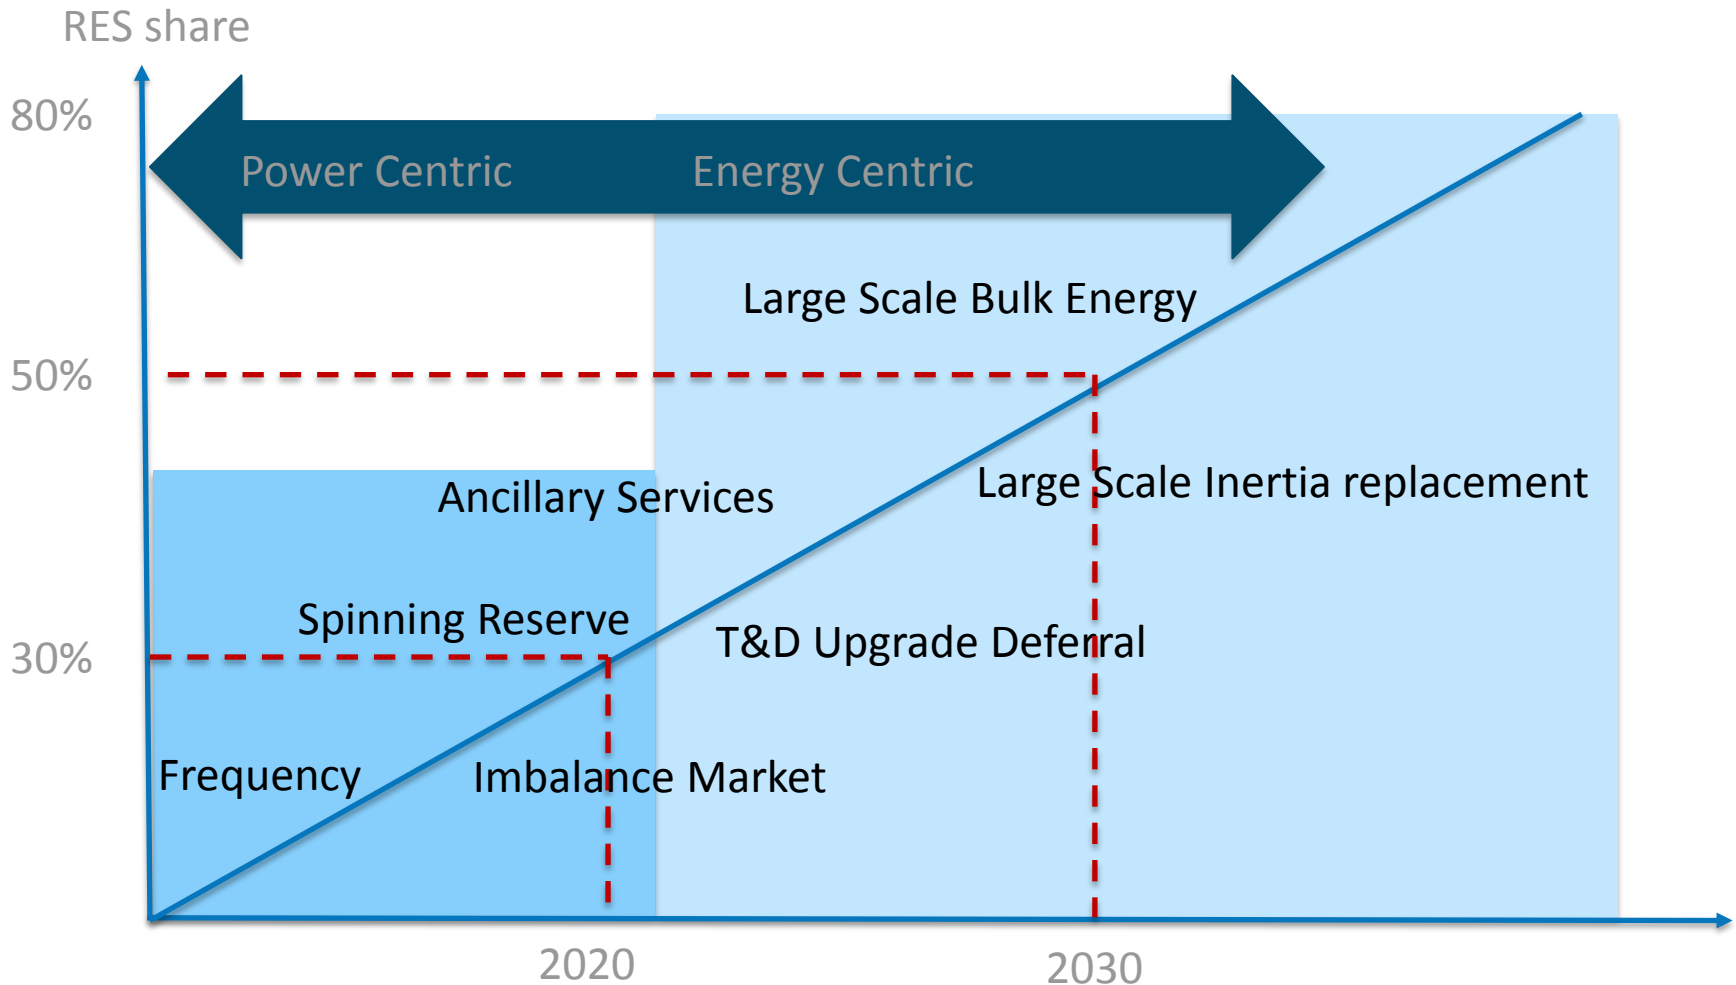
RES share

80%

Power Centric

Energy Centric

Large Scale Bulk Energy

50%

Ancillary Services

Large Scale Inertia replacement

Spinning Reserve

30%

T&D Upgrade Deferral

Frequency

Imbalance Market

2020

2030